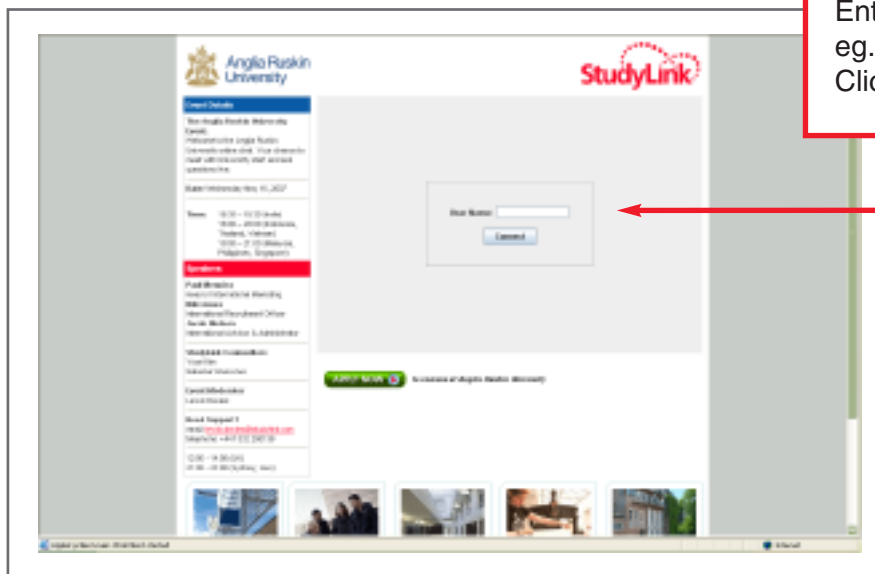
Ent
eg.
Clic

Anglia Ruskin University

StudyLink

Event Details

The Anglia Ruskin University Event

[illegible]

Date: Wednesday Nov 15, 2007

Time: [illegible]

Speakers

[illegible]

User Name:

Connect

APPLY NOW

Event Support

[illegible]

Internet